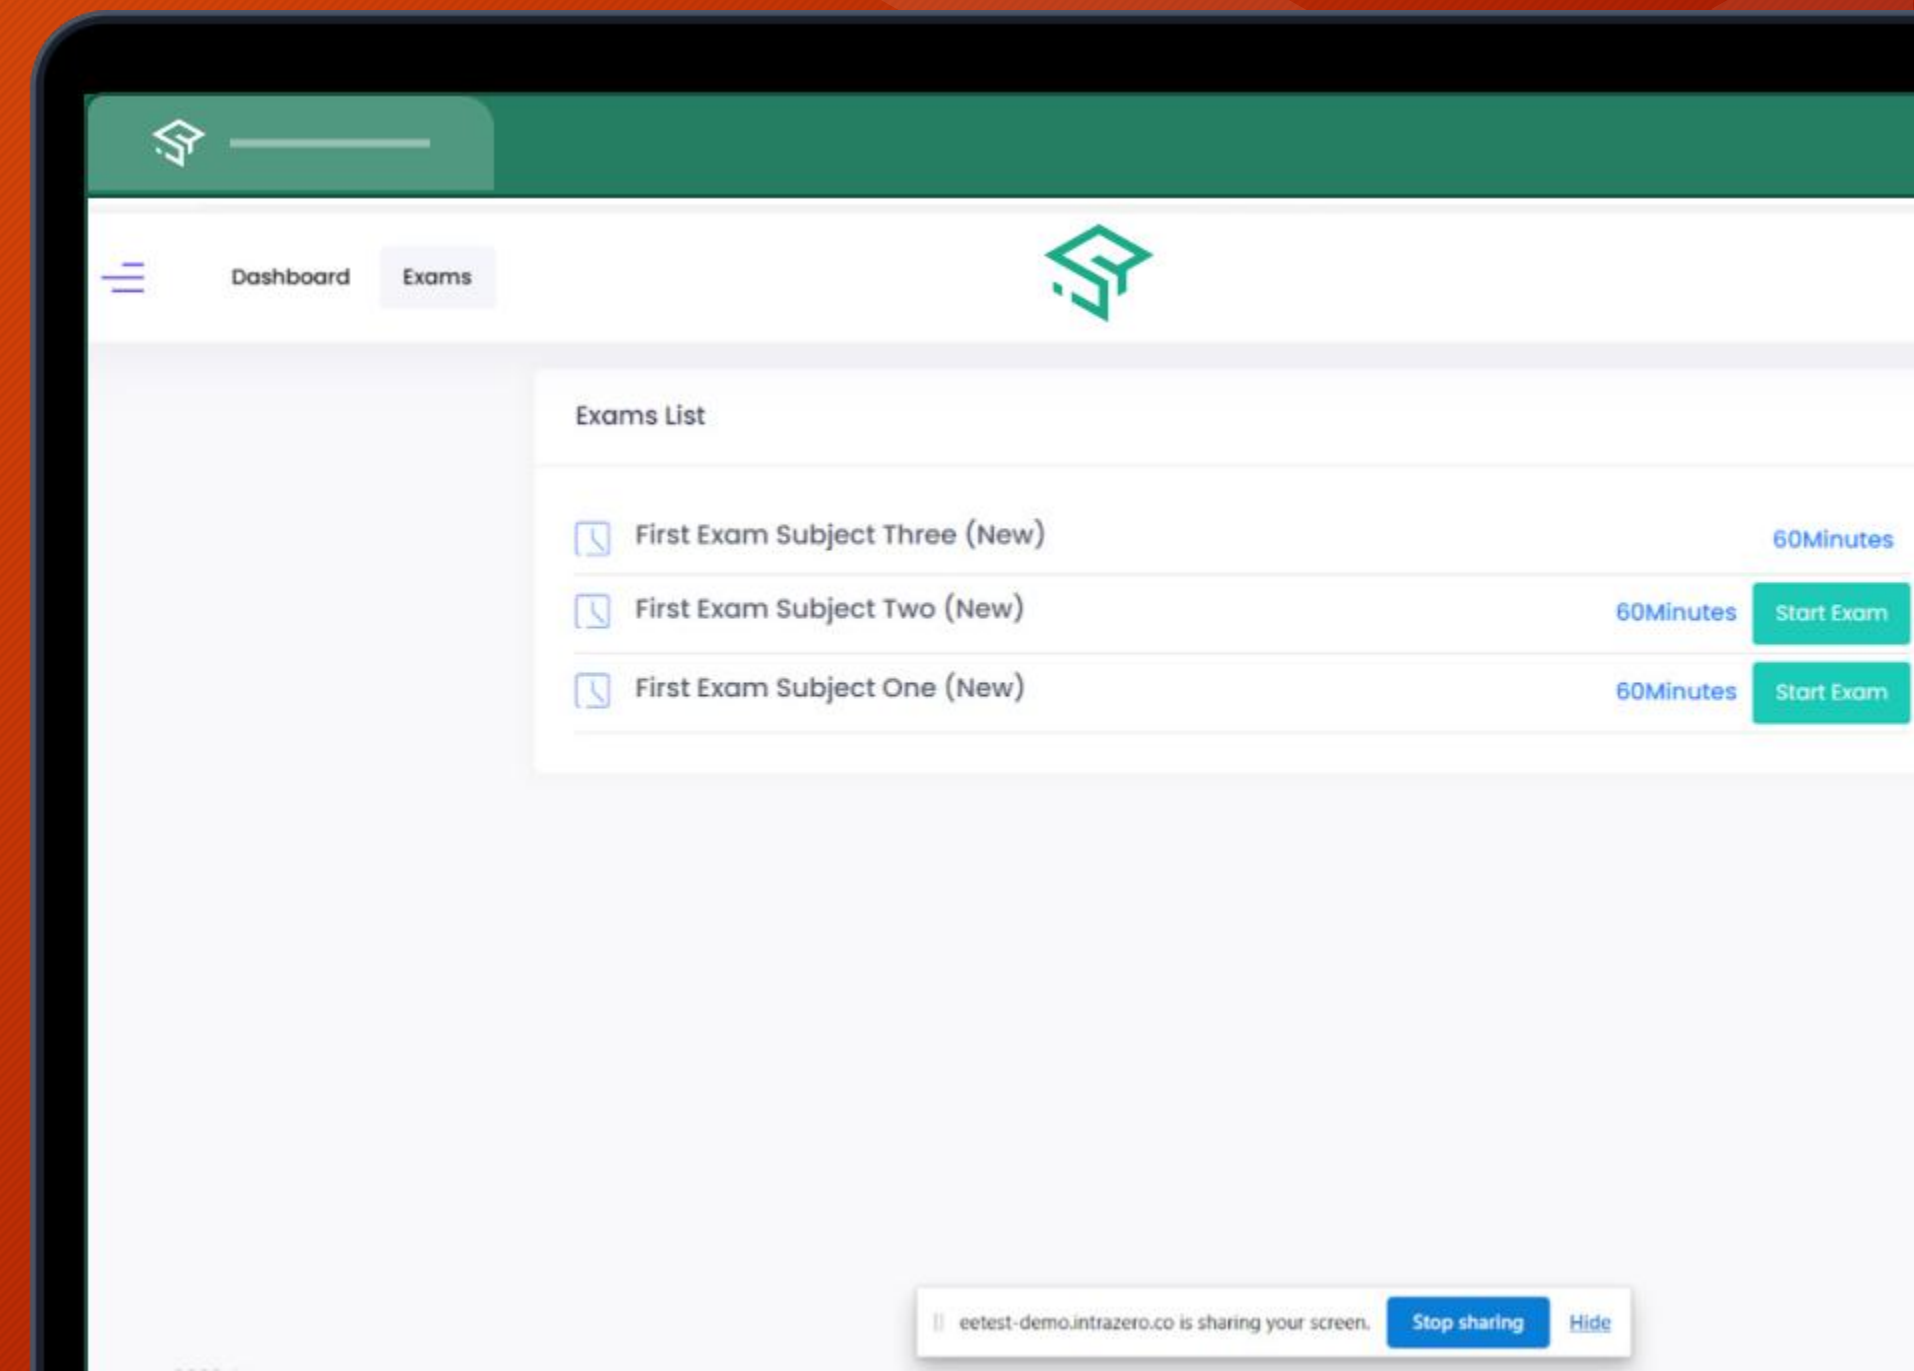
Dashboard Exams

Exams List

First Exam Subject Three (New) 60Minutes

First Exam Subject Two (New) 60Minutes Start Exam

First Exam Subject One (New) 60Minutes Start Exam

eetest-demo.intrazero.co is sharing your screen. Stop sharing Hide